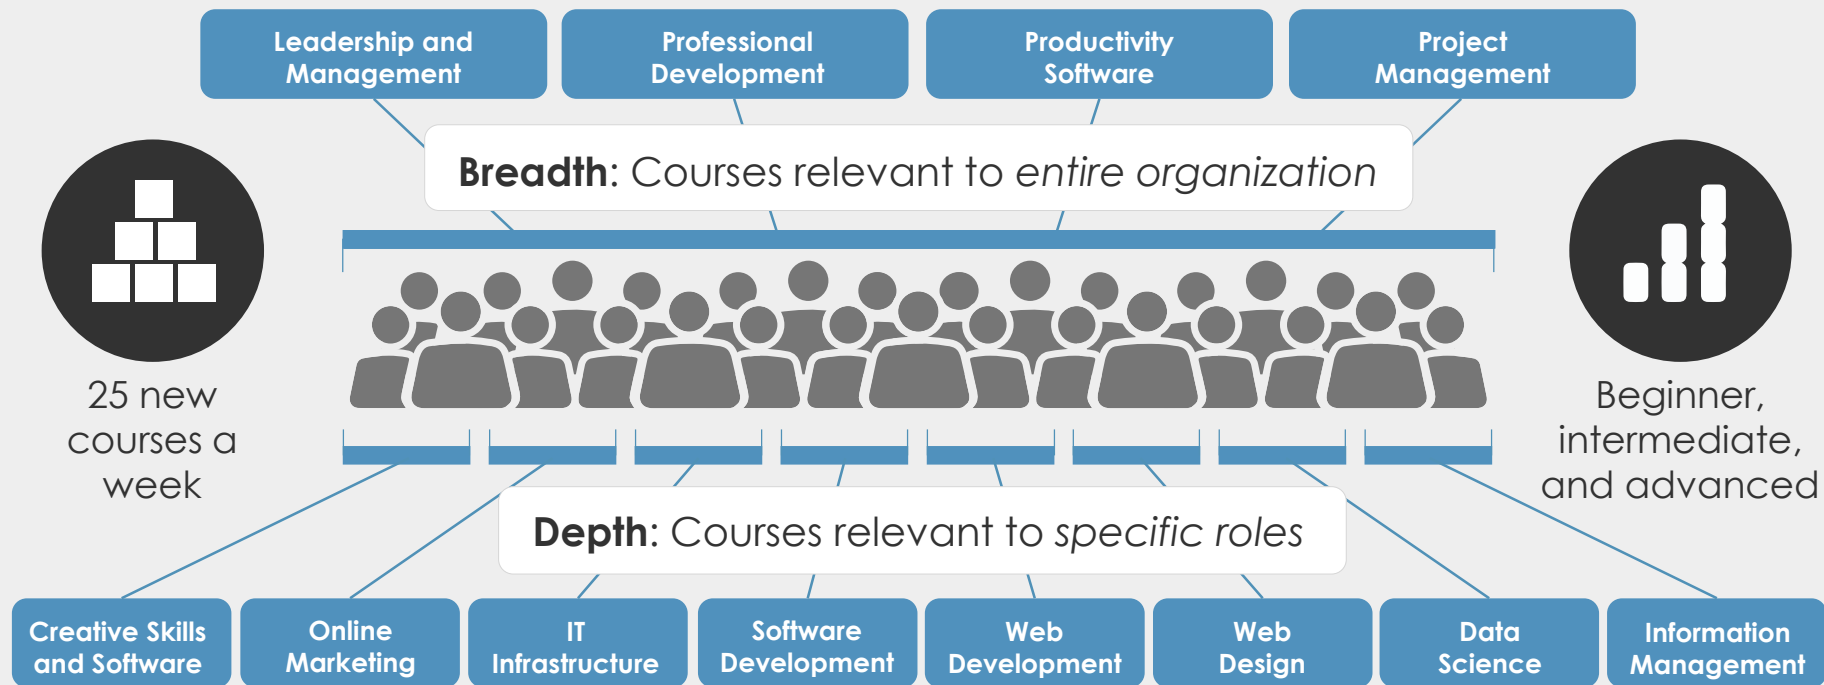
Leadership and Management

Professional Development

Productivity Software

Project Management

**Breadth**: Courses relevant to *entire organization*

25 new courses a week

Beginner, intermediate, and advanced

**Depth**: Courses relevant to *specific roles*

Creative Skills and Software

Online Marketing

IT Infrastructure

Software Development

Web Development

Web Design

Data Science

Information Management